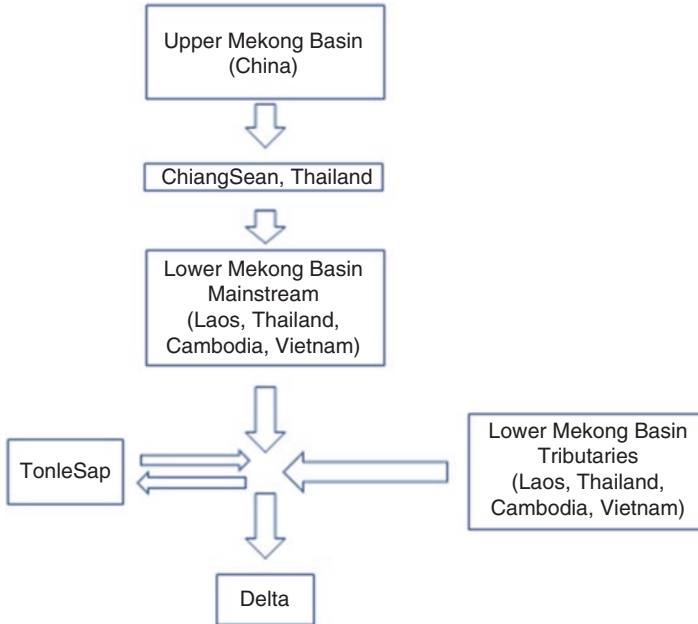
Upper Mekong Basin
(China)

ChiangSean, Thailand

Lower Mekong Basin
Mainstream
(Laos, Thailand,
Cambodia, Vietnam)

TonleSap

Lower Mekong Basin
Tributaries
(Laos, Thailand,
Cambodia, Vietnam)

Delta